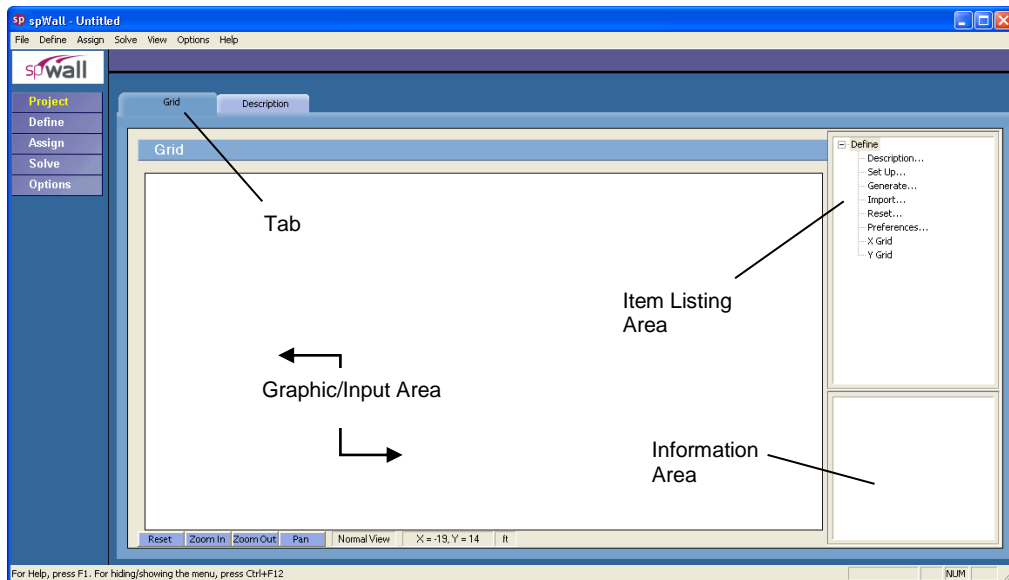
spWall - Untitled

File Define Assign Solve View Options Help

spWall

Project
Define
Assign
Solve
Options

Grid
Description

Grid

Tab

Define
Description...
Set Up...
Generate...
Import...
Reset...
Preferences...
X Grid
Y Grid

Item Listing Area

Graphic/Input Area

Information Area

Reset Zoom In Zoom Out Pan Normal View X = -19, Y = 14 ft

For Help, press F1. For hiding/showing the menu, press Ctrl+F12

NUM